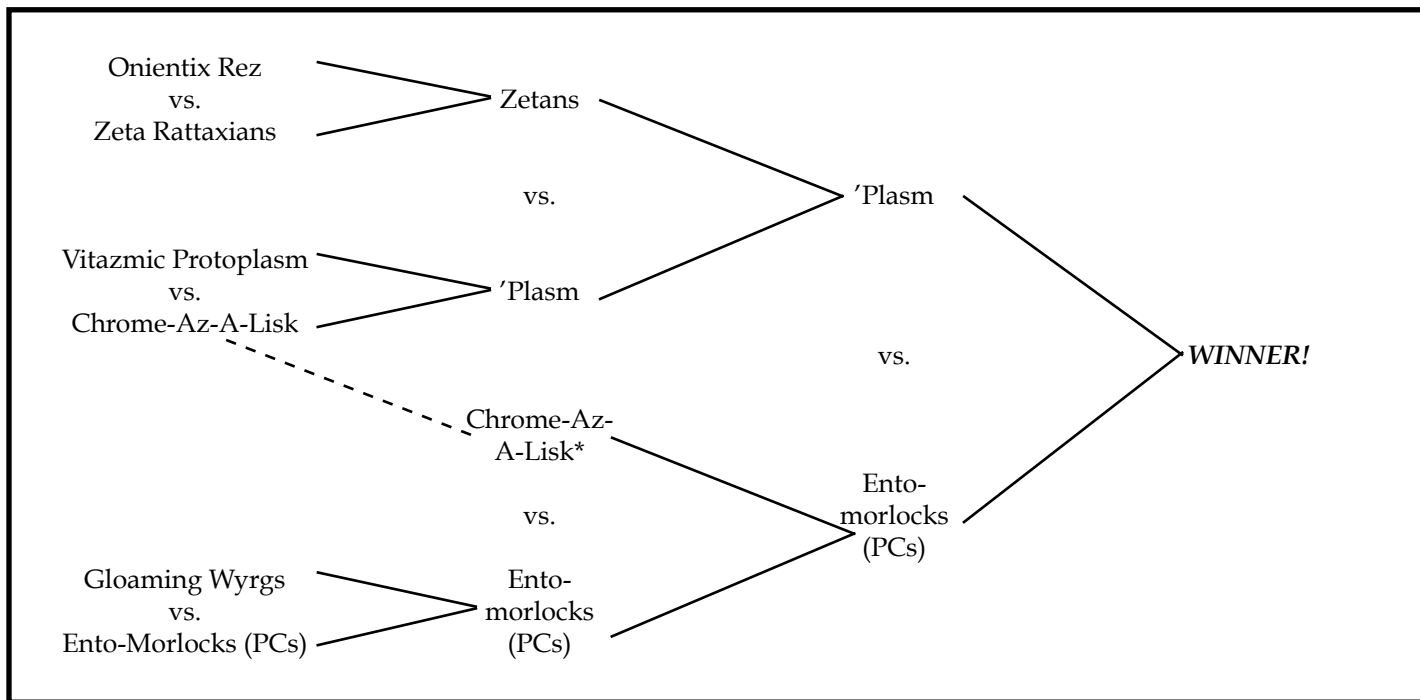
Onientix Rez
vs.
Zeta Rattaxians

Zetans

vs.

Vitazmic Protoplasm
vs.
Chrome-Az-A-Lisk

'Plasm

'Plasm

vs.

WINNER!

Chrome-Az-A-Lisk*

vs.

Gloaming Wyrgs
vs.
Ento-Morlocks (PCs)

Entomorlocks (PCs)

Entomorlocks (PCs)